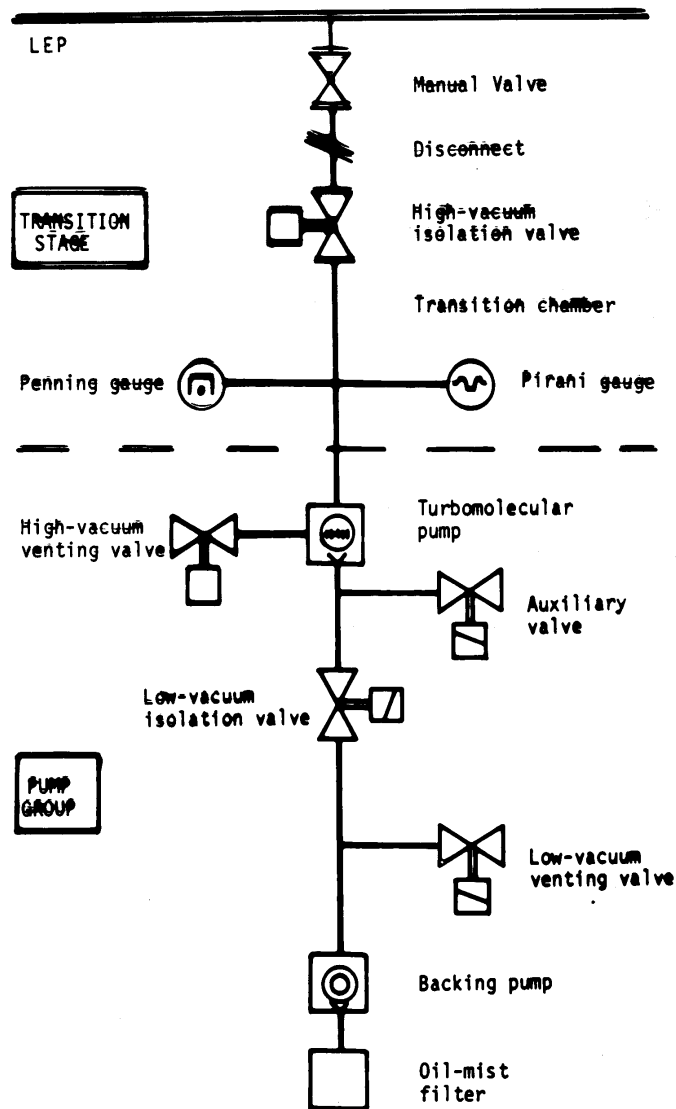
LEP

Manual Valve

Disconnect

TRANSITION STAGE

High-vacuum isolation valve

Transition chamber

Penning gauge

Pirani gauge

High-vacuum venting valve

Turbomolecular pump

Auxiliary valve

Low-vacuum isolation valve

PUMP GROUP

Low-vacuum venting valve

Backing pump

Oil-mist filter